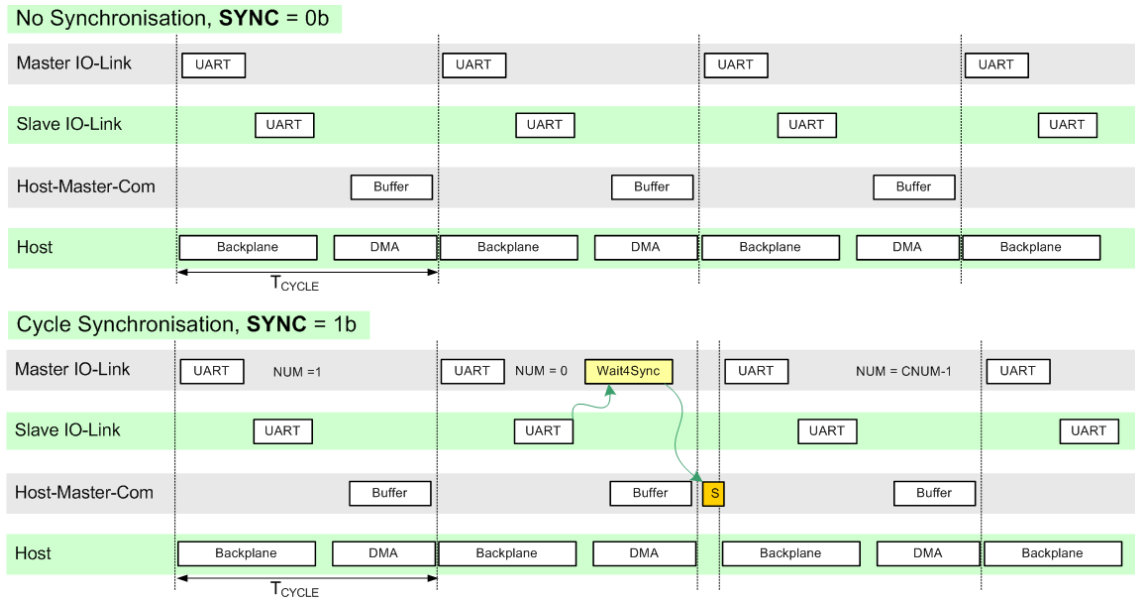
No Synchronisation, **SYNC** = 0b

Master IO-Link UART UART UART UART

Slave IO-Link UART UART UART UART

Host-Master-Com Buffer Buffer Buffer

Host Backplane DMA Backplane DMA Backplane DMA Backplane

$T_{CYCLE}$

Cycle Synchronisation, **SYNC** = 1b

Master IO-Link UART NUM =1 UART NUM = 0 Wait4Sync UART NUM = CNUM-1 UART

Slave IO-Link UART UART UART UART

Host-Master-Com Buffer Buffer S Buffer

Host Backplane DMA Backplane DMA Backplane DMA Backplane

$T_{CYCLE}$